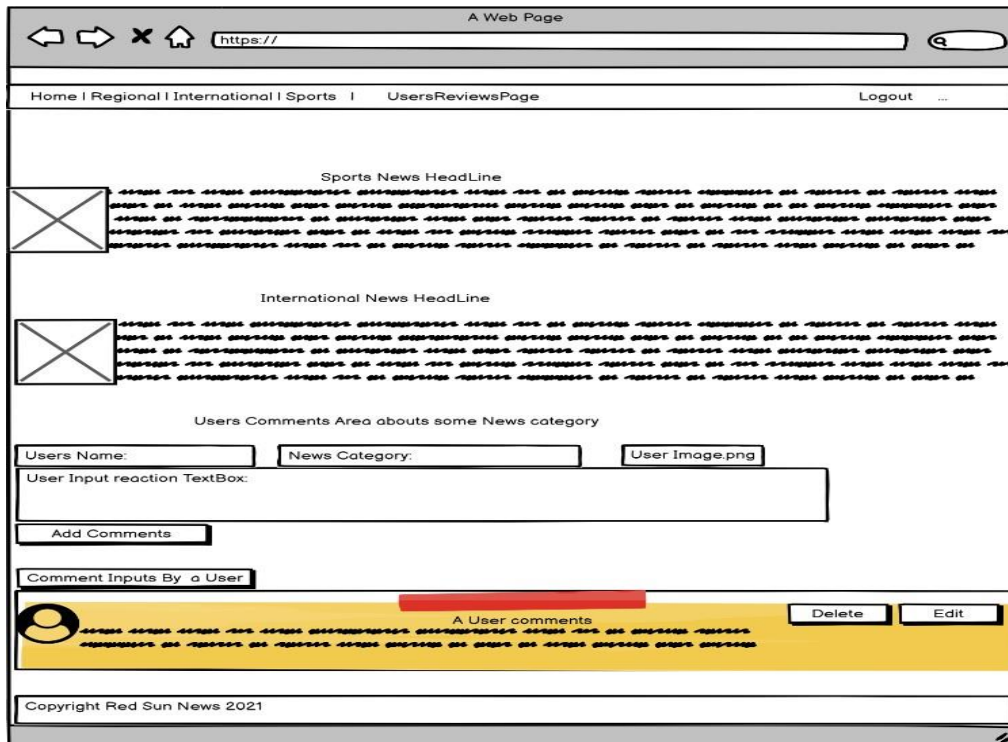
A Web Page

https://

Home | Regional | International | Sports | UsersReviewsPage

Logout ...

Sports News HeadLine

International News HeadLine

Users Comments Area abouts some News category

Users Name:

News Category:

User Image.png

User Input reaction TextBox:

Add Comments

Comment Inputs By a User

A User comments

Delete

Edit

Copyright Red Sun News 2021